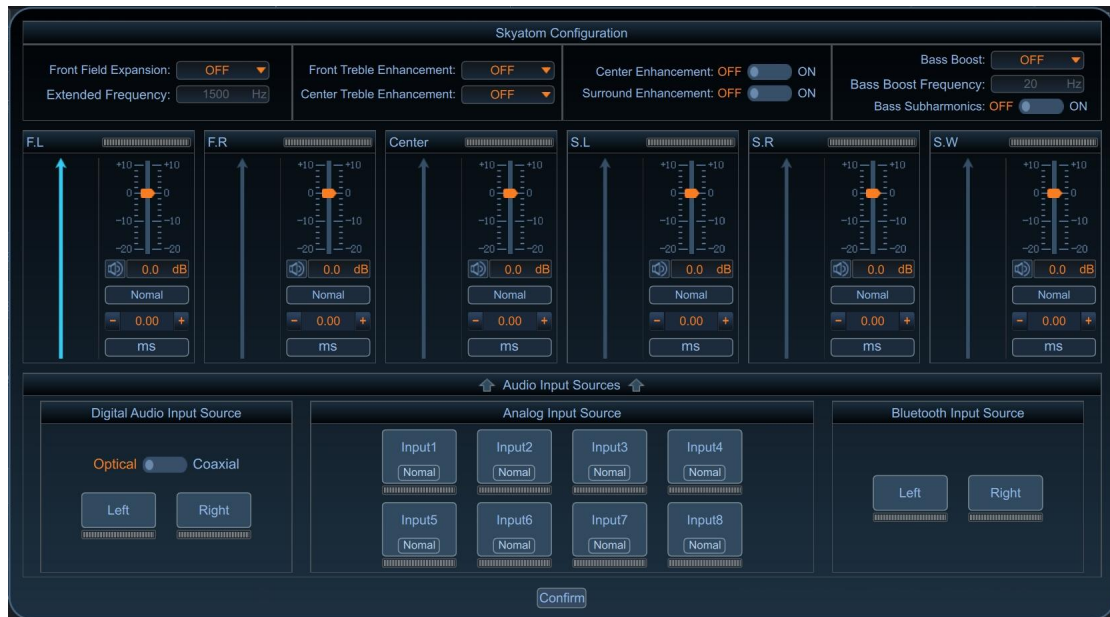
Skyatom Configuration

Front Field Expansion: OFF
Extended Frequency: 1500 Hz

Front Treble Enhancement: OFF
Center Treble Enhancement: OFF

Center Enhancement: OFF ON
Surround Enhancement: OFF ON

Bass Boost: OFF
Bass Boost Frequency: 20 Hz
Bass Subharmonics: OFF ON

F.L
+10 +10
0 0
-10 -10
-20 -20
0.0 dB
Nomal
- 0.00 +
ms

F.R
+10 +10
0 0
-10 -10
-20 -20
0.0 dB
Nomal
- 0.00 +
ms

Center
+10 +10
0 0
-10 -10
-20 -20
0.0 dB
Nomal
- 0.00 +
ms

S.L
+10 +10
0 0
-10 -10
-20 -20
0.0 dB
Nomal
- 0.00 +
ms

S.R
+10 +10
0 0
-10 -10
-20 -20
0.0 dB
Nomal
- 0.00 +
ms

S.W
+10 +10
0 0
-10 -10
-20 -20
0.0 dB
Nomal
- 0.00 +
ms

Audio Input Sources

Digital Audio Input Source
Optical Coaxial
Left Right

Analog Input Source
Input1 Nomal
Input2 Nomal
Input3 Nomal
Input4 Nomal
Input5 Nomal
Input6 Nomal
Input7 Nomal
Input8 Nomal

Bluetooth Input Source
Left Right

Confirm